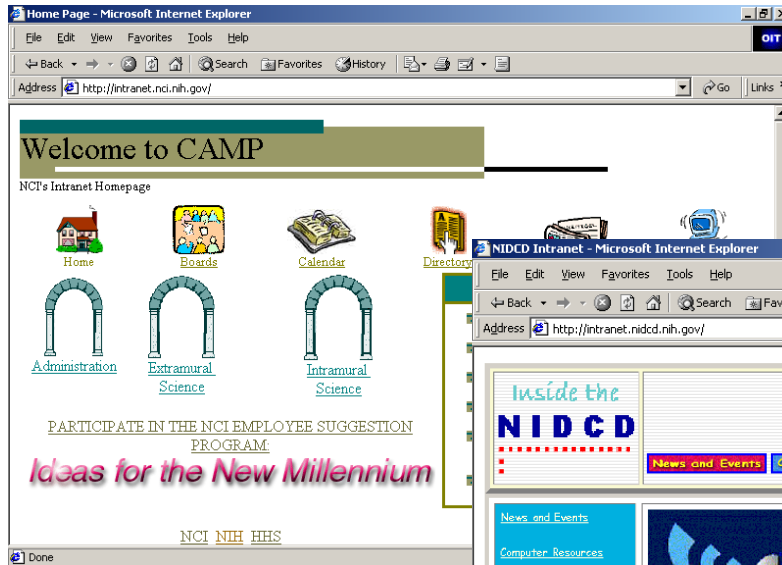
Home Page - Microsoft Internet Explorer

File Edit View Favorites Tools Help

OIT

Back Search Favorites History

Address http://intranet.nci.nih.gov/

Go Links

Welcome to CAMP

NCI's Intranet Homepage

Home Boards Calendar Directory

Administration Extramural Science Intramural Science

PARTICIPATE IN THE NCI EMPLOYEE SUGGESTION PROGRAM:

Ideas for the New Millennium

NCI NIH HHS

Done

NIDCD Intranet - Microsoft Internet Explorer

File Edit View Favorites Tools Help

Back Search Fav

Address http://intranet.nidcd.nih.gov/

Inside the NIDCD

News and Events

News and Events

Computer Resources